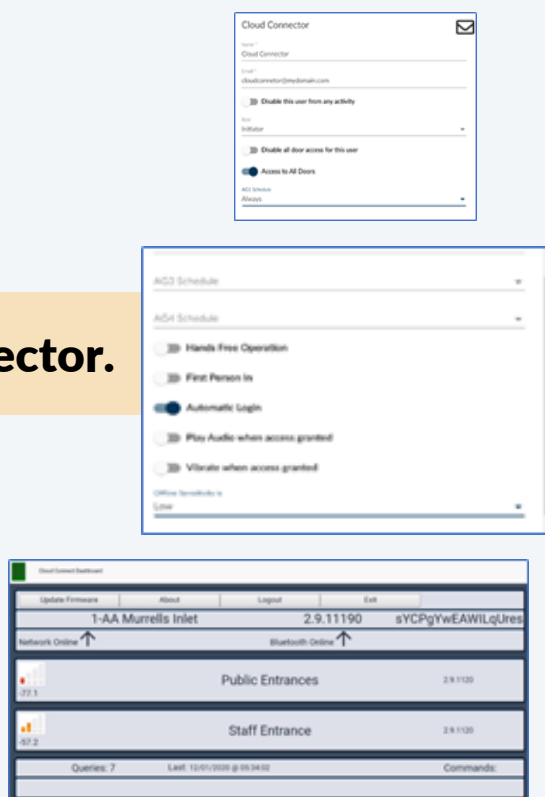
Cloud Connector

Name
Cloud Connector

Email
cloudconnector@mydomain.com

Disable this user from any activity

Role
Initiator

Disable all door access for this user

Access to All Doors

AG1 Schedule
Always

ector.

AG3 Schedule

AG4 Schedule

Hands Free Operation

First Person In

Automatic Login

Play Audio when access granted

Vibrate when access granted

Offline SensitivIty is
Low

Cloud Connect Dashboard

Update Firmware | About | Logout | Exit

1-AA Murrells Inlet | 2.9.11190 | sYCPgYwEAWILqUres

Network Online ↑ | Bluetooth Online ↑

-72.1 | Public Entrances | 2.9.1120

-57.2 | Staff Entrance | 2.9.1120

Queries: 7 | Last: 12/01/2020 @ 09:34:02 | Commands: